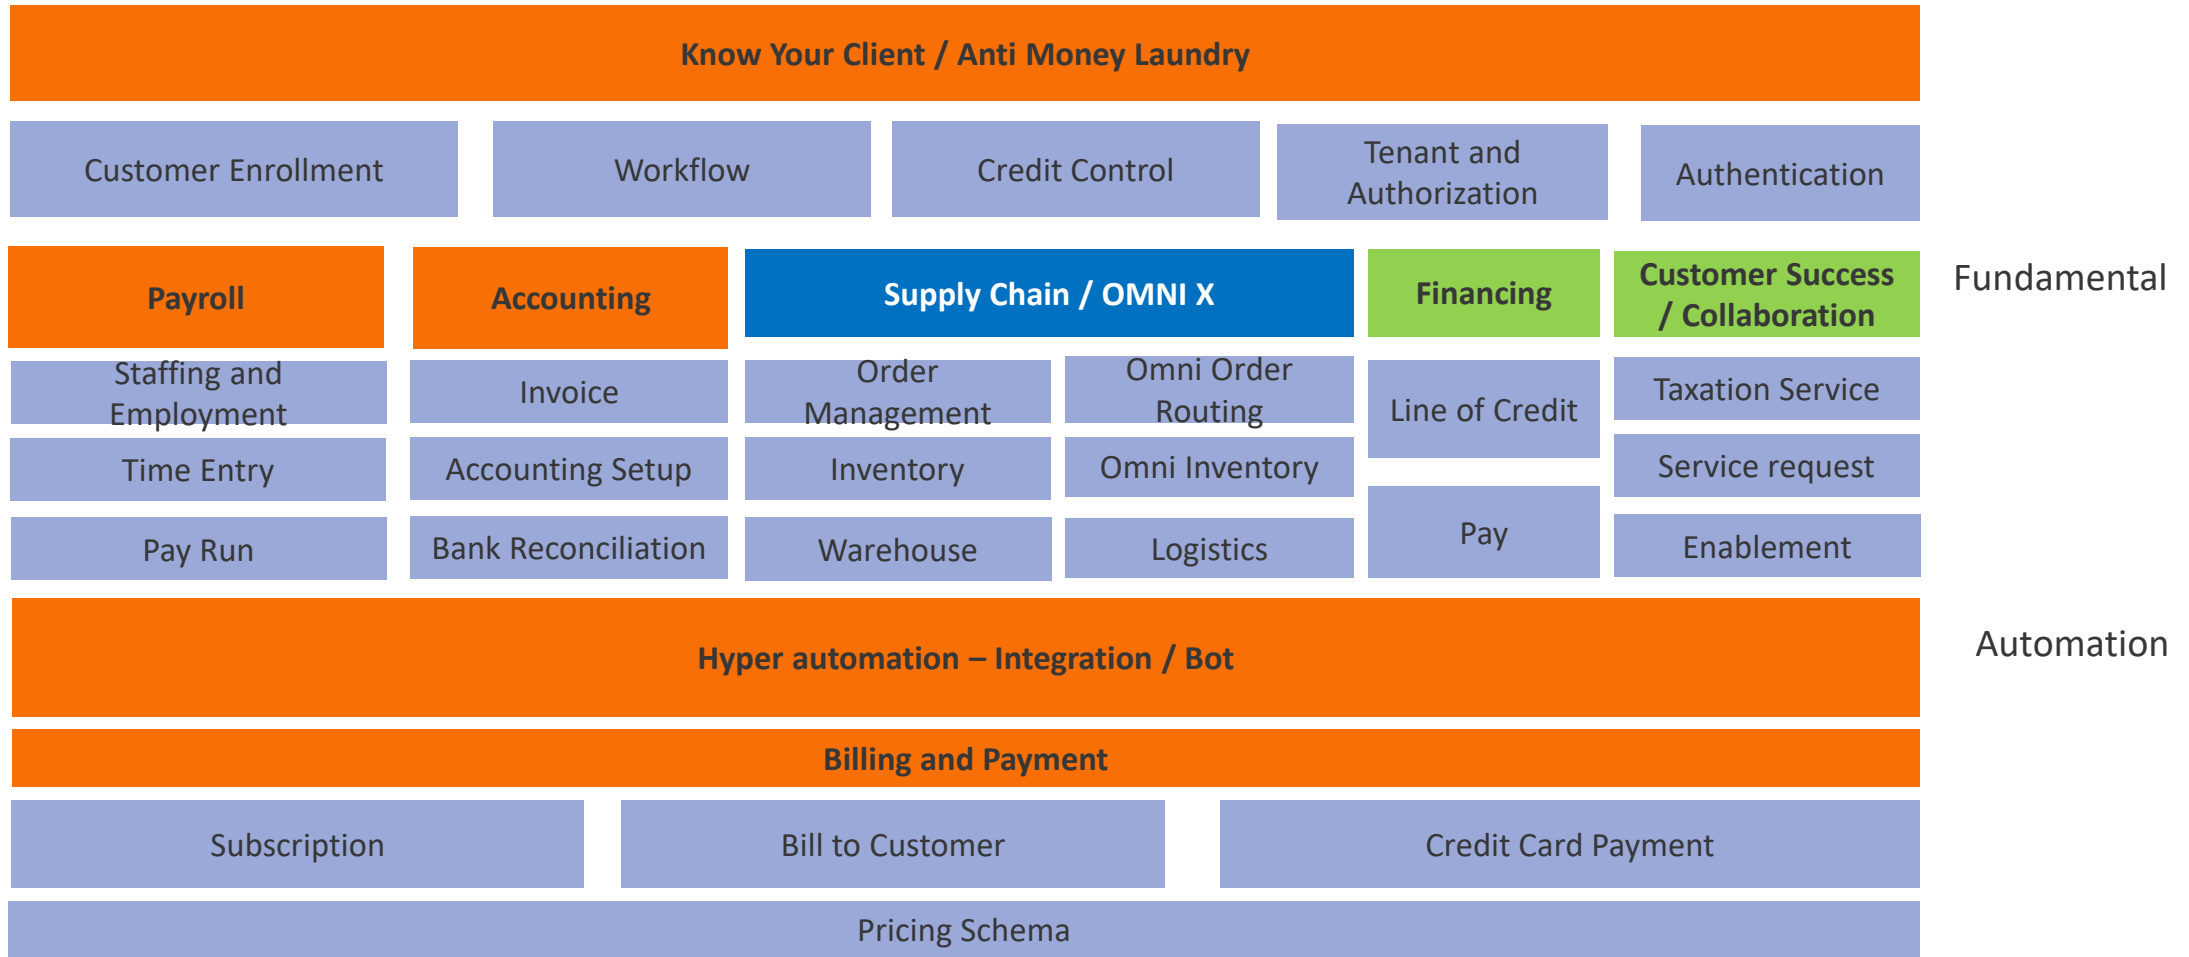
Know Your Client / Anti Money Laundry

Customer Enrollment

Workflow

Credit Control

Tenant and Authorization

Authentication

Payroll

Accounting

Supply Chain / OMNI X

Financing

Customer Success / Collaboration

Fundamental

Staffing and Employment

Invoice

Order Management

Omni Order Routing

Line of Credit

Taxation Service

Time Entry

Accounting Setup

Inventory

Omni Inventory

Service request

Pay Run

Bank Reconciliation

Warehouse

Logistics

Pay

Enablement

Hyper automation – Integration / Bot

Automation

Billing and Payment

Subscription

Bill to Customer

Credit Card Payment

Pricing Schema